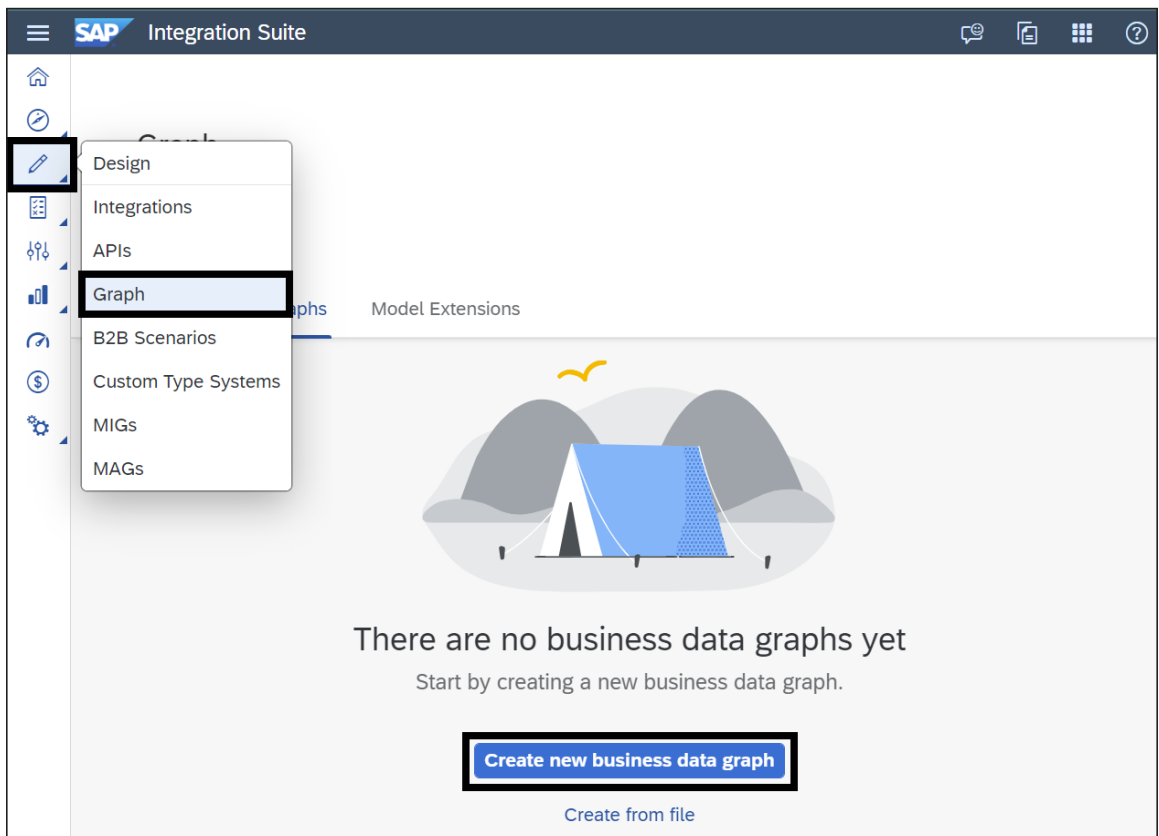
SAP Integration Suite

Design
Integrations
APIs
Graph
B2B Scenarios
Custom Type Systems
MIGs
MAGs

aphs Model Extensions

There are no business data graphs yet
Start by creating a new business data graph.

Create new business data graph

Create from file